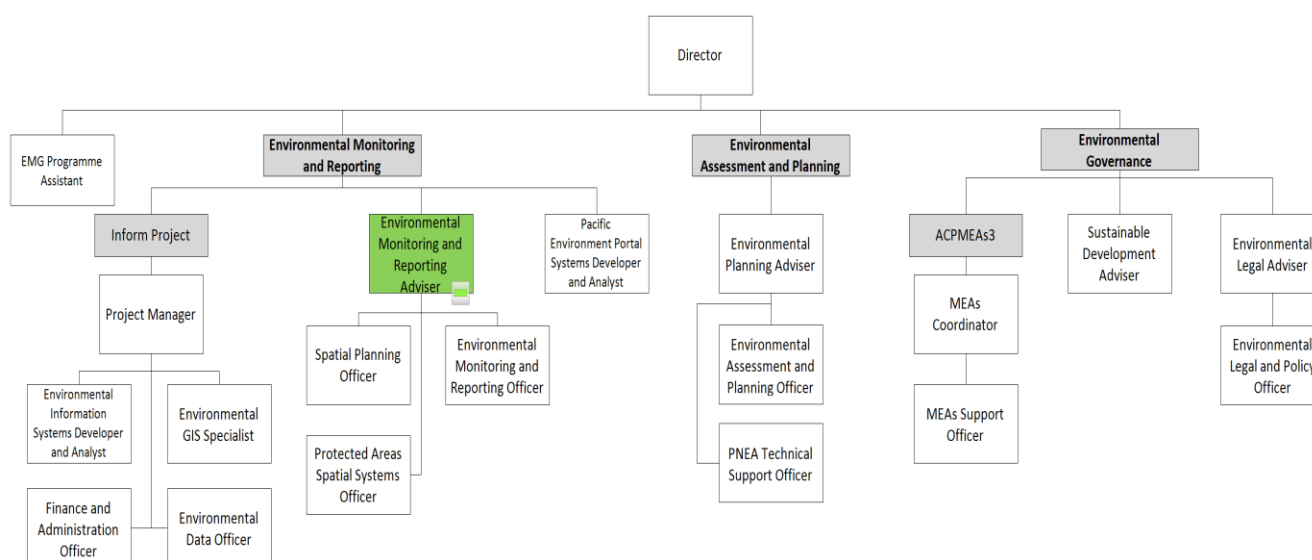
Director

EMG Programme Assistant

Environmental Monitoring and Reporting

Inform Project

Project Manager

Environmental Information Systems Developer and Analyst

Environmental GIS Specialist

Finance and Administration Officer

Environmental Data Officer

Environmental Monitoring and Reporting Adviser

Spatial Planning Officer

Environmental Monitoring and Reporting Officer

Protected Areas Spatial Systems Officer

Pacific Environment Portal Systems Developer and Analyst

Environmental Assessment and Planning

Environmental Planning Adviser

Environmental Assessment and Planning Officer

PNEA Technical Support Officer

Environmental Governance

ACPMEAs3

MEAs Coordinator

MEAs Support Officer

Sustainable Development Adviser

Environmental Legal Adviser

Environmental Legal and Policy Officer